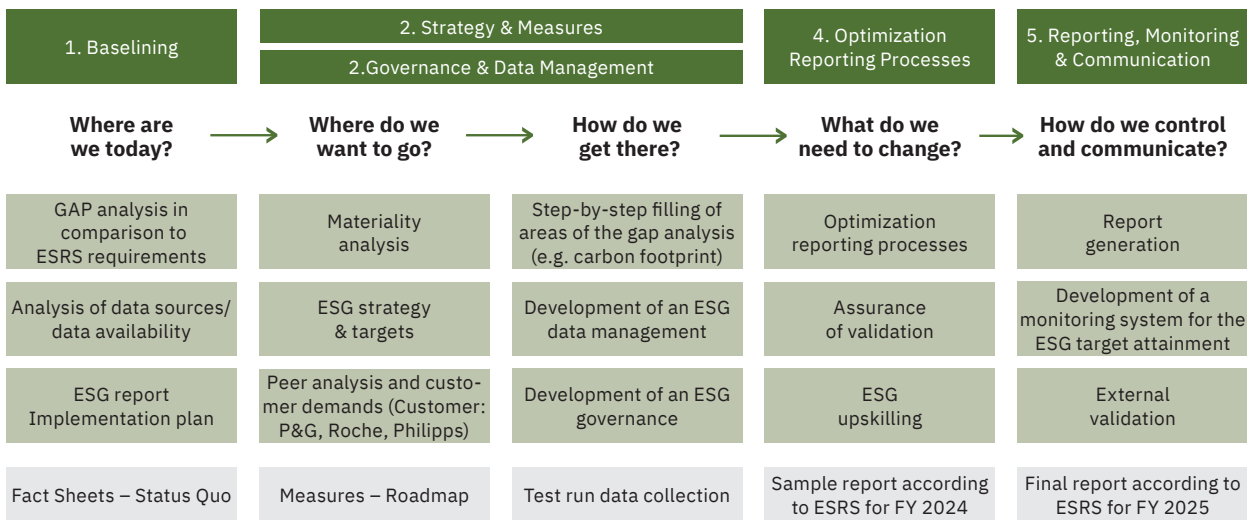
1. Baselining

2. Strategy & Measures

2.Governance & Data Management

4. Optimization Reporting Processes

5. Reporting, Monitoring & Communication

Where are we today?

Where do we want to go?

How do we get there?

What do we need to change?

How do we control and communicate?

GAP analysis in comparison to ESRS requirements

Materiality analysis

Step-by-step filling of areas of the gap analysis (e.g. carbon footprint)

Optimization reporting processes

Report generation

Analysis of data sources/ data availability

ESG strategy & targets

Development of an ESG data management

Assurance of validation

Development of a monitoring system for the ESG target attainment

ESG report Implementation plan

Peer analysis and customer demands (Customer: P&G, Roche, Philipps)

Development of an ESG governance

ESG upskilling

External validation

Fact Sheets – Status Quo

Measures – Roadmap

Test run data collection

Sample report according to ESRS for FY 2024

Final report according to ESRS for FY 2025